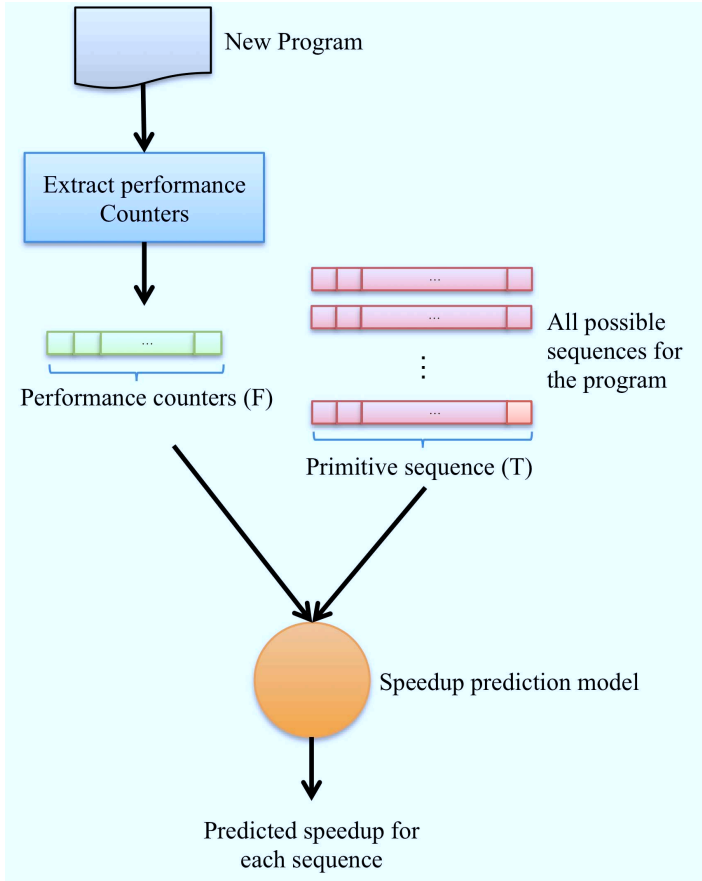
New Program

Extract performance Counters

...

Performance counters (F)

...

...

All possible sequences for the program

⋮

...

Primitive sequence (T)

Speedup prediction model

Predicted speedup for each sequence